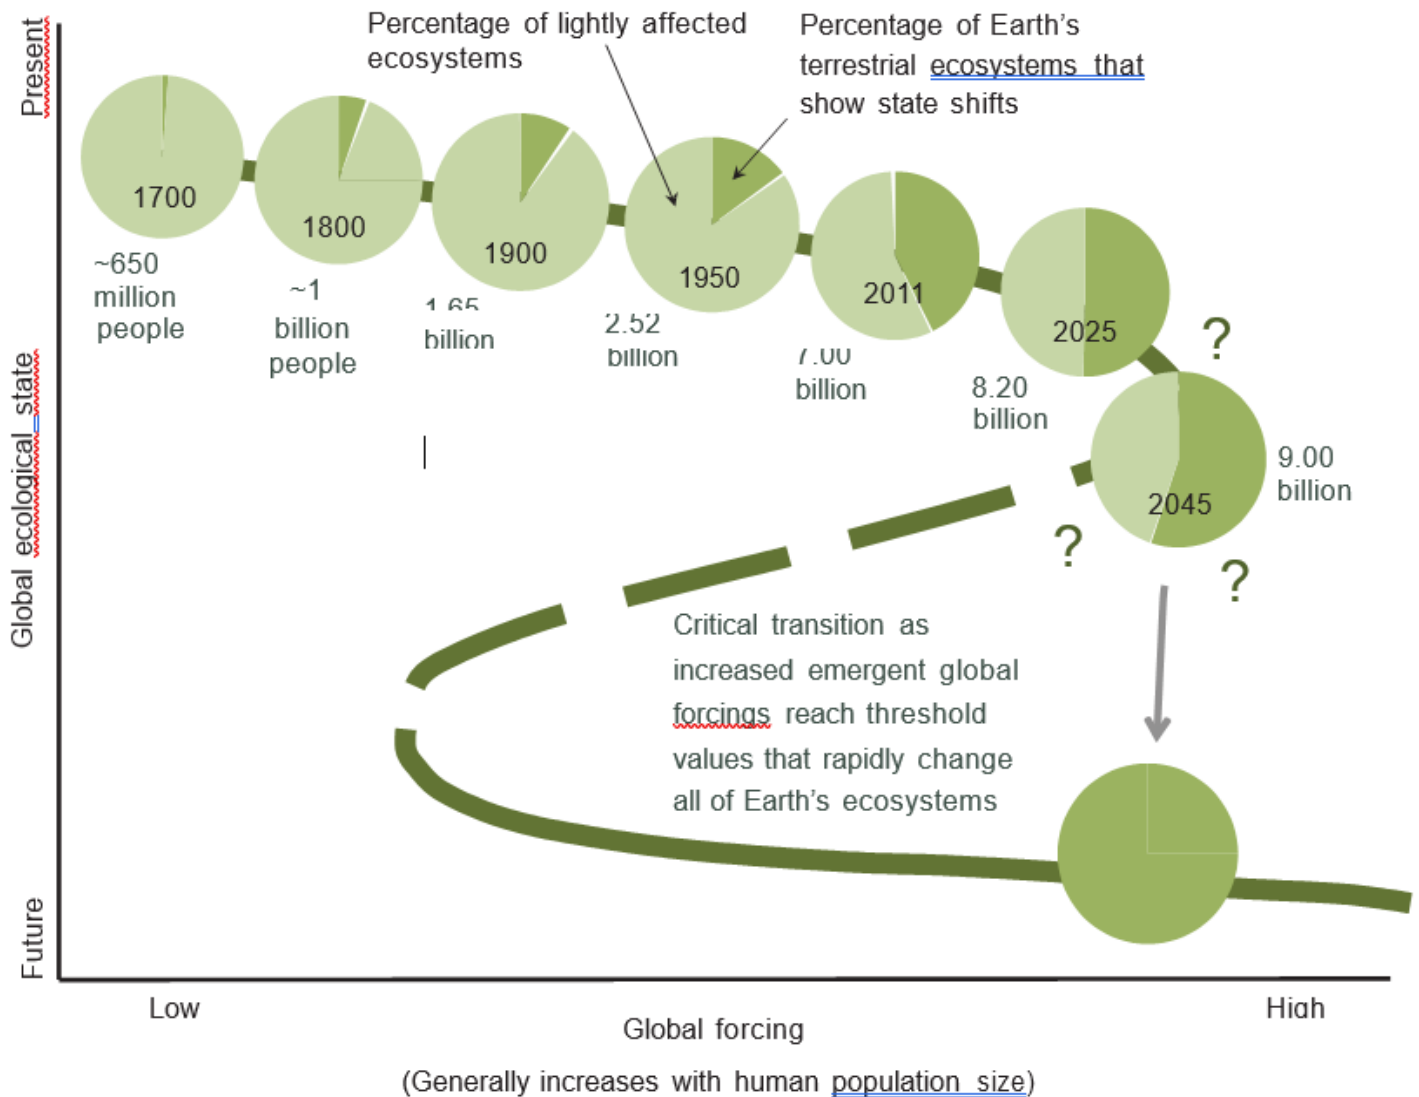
Present

Global ecological state

Future

Percentage of lightly affected ecosystems

Percentage of Earth's terrestrial ecosystems that show state shifts

1700

~650 million people

1800

~1 billion people

1900

1.65 billion

1950

2.52 billion

2011

7.00 billion

2025

8.20 billion

?

2045

9.00 billion

?

?

Critical transition as increased emergent global forcings reach threshold values that rapidly change all of Earth's ecosystems

Low

Global forcing

High

(Generally increases with human population size)